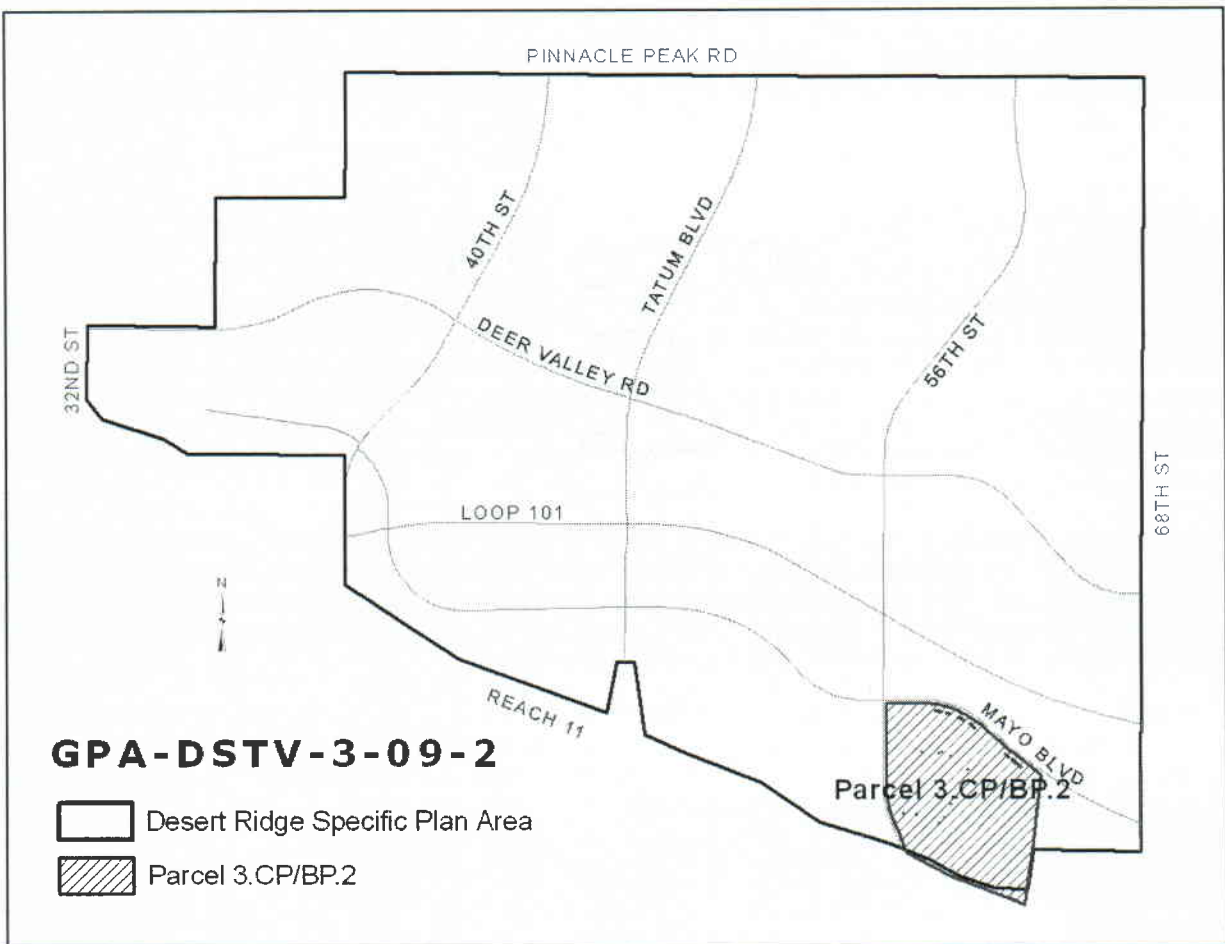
PINNACLE PEAK RD

40TH ST

TATUM BLVD

32ND ST

DEER VALLEY RD

56TH ST

68TH ST

LOOP 101

N

REACH 11

MAYO BLVD

GPA-DSTV-3-09-2

Parcel 3.CP/BP.2

Desert Ridge Specific Plan Area

Parcel 3.CP/BP.2